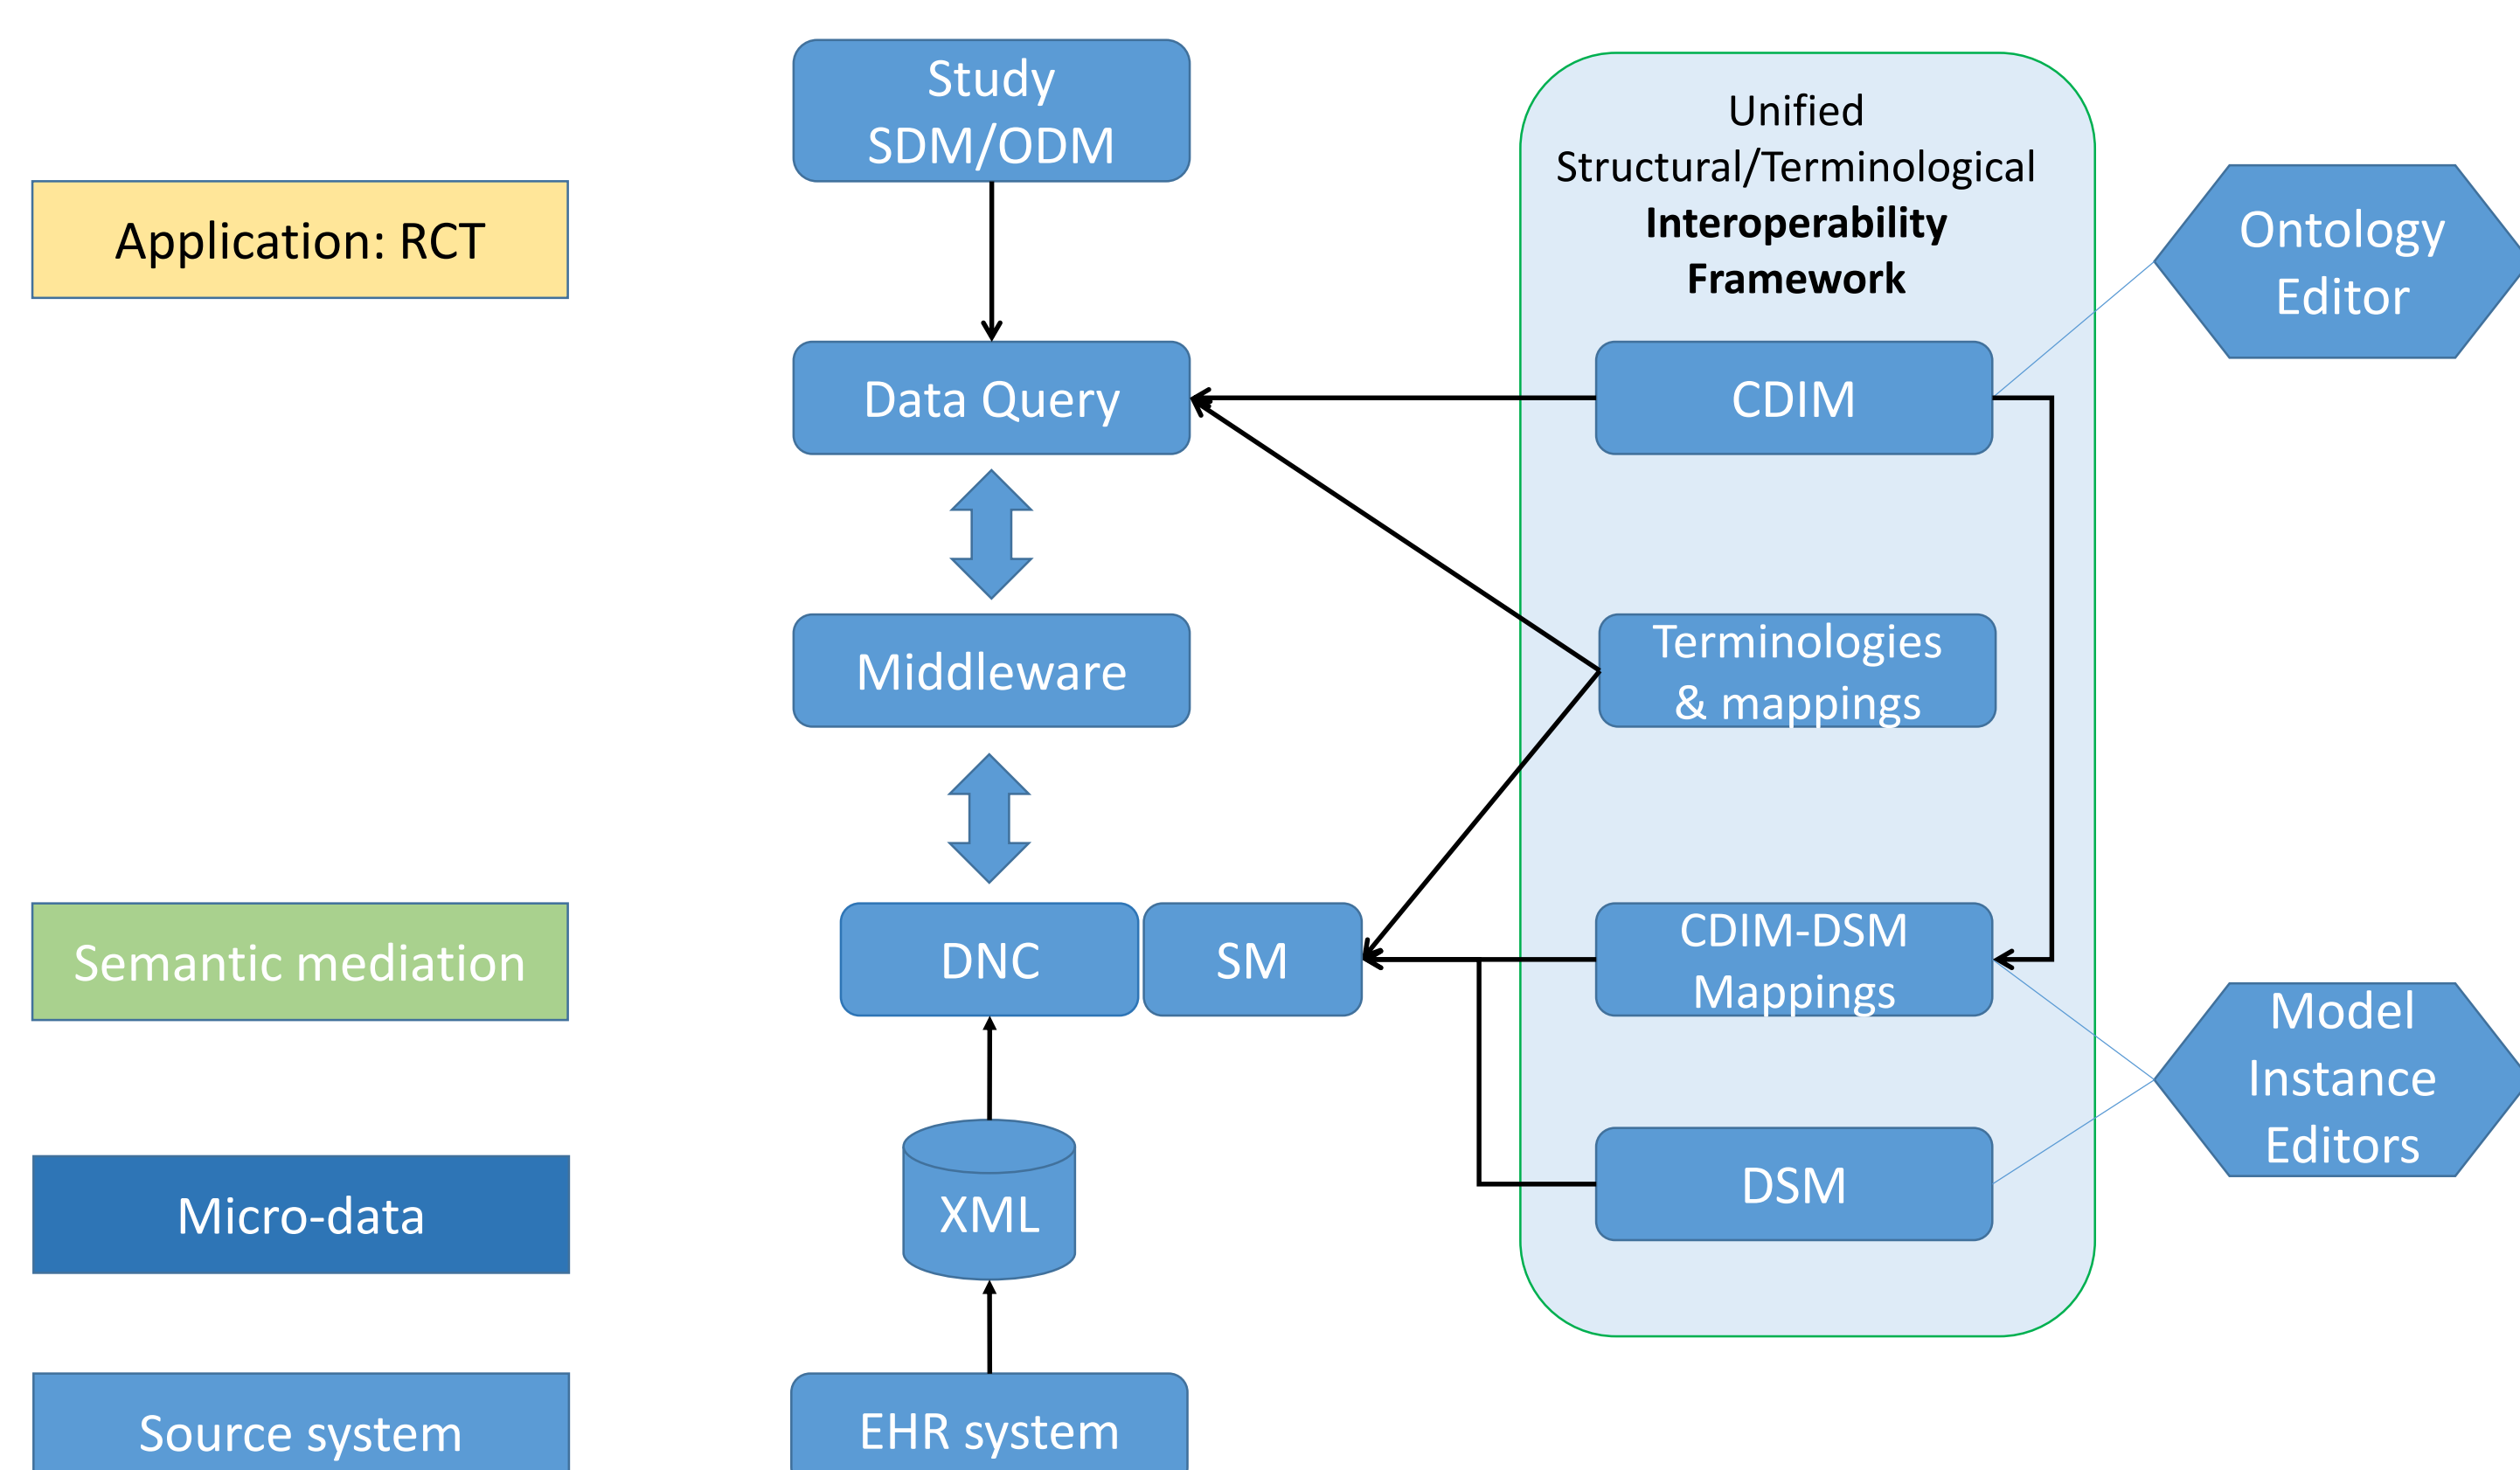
Application: RCT

Study SDM/ODM

Data Query

Middleware

DNC

SM

XML

EHR system

Unified Structural/Terminological **Interoperability Framework**

CDIM

Terminologies & mappings

CDIM-DSM Mappings

DSM

Ontology Editor

Model Instance Editors

Semantic mediation

Micro-data

Source system